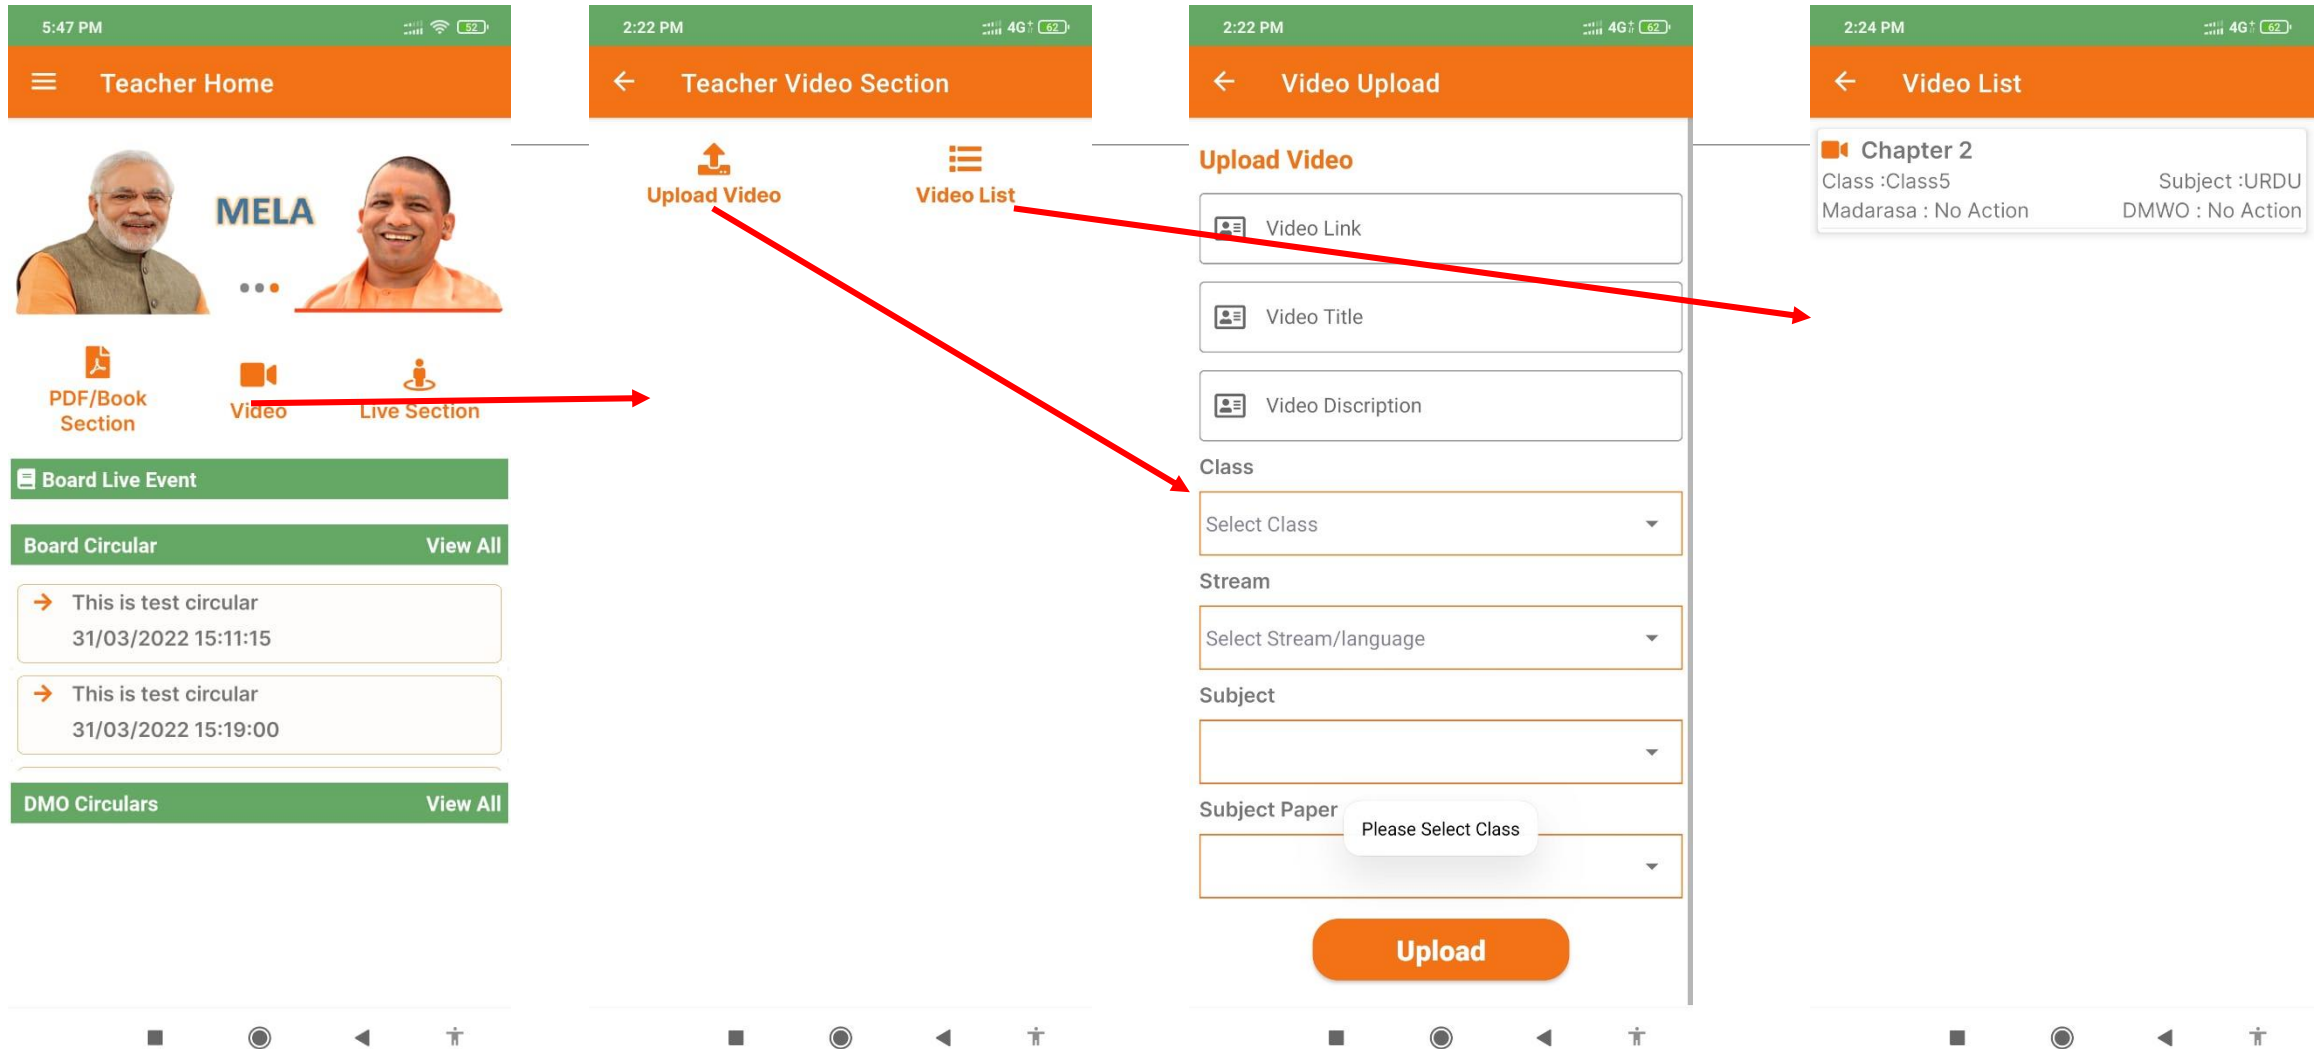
5:47 PM

52

Teacher Home

MELA

PDF/Book Section

Video

Live Section

Board Live Event

Board Circular

View All

This is test circular

31/03/2022 15:11:15

This is test circular

31/03/2022 15:19:00

DMO Circulars

View All

2:22 PM

4G

62

Teacher Video Section

Upload Video

Video List

2:22 PM

4G

62

Video Upload

Upload Video

Video Link

Video Title

Video Discription

Class

Select Class

Stream

Select Stream/language

Subject

Subject Paper

Please Select Class

Upload

2:24 PM

4G

62

Video List

Chapter 2

Class :Class5

Subject :URDU

Madarasa : No Action

DMWO : No Action